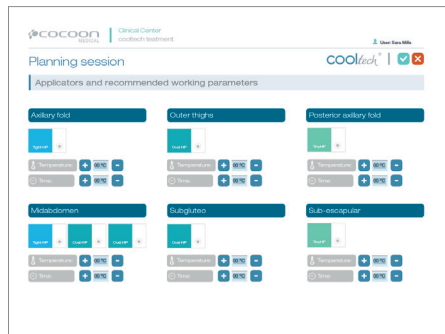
COCOON MEDICAL | Clinical Center
cooltech treatment

User: Sara Mills

Planning session

COOLtech

Applicators and recommended working parameters

Axillary fold
Tight HP
Temperature + 00 °C −
Time + −

Outer thighs
Oval HP
Temperature + 00 °C −
Time + −

Posterior axillary fold
Top HP
Temperature + 00 °C −
Time + −

Midabdomen
Tight HP
Oval HP
Oval HP
Temperature + 00 °C −
Time + −

Subgluteo
Oval HP
Temperature + 00 °C −
Time + −

Sub-escapular
Top HP
Temperature + 00 °C −
Time + −